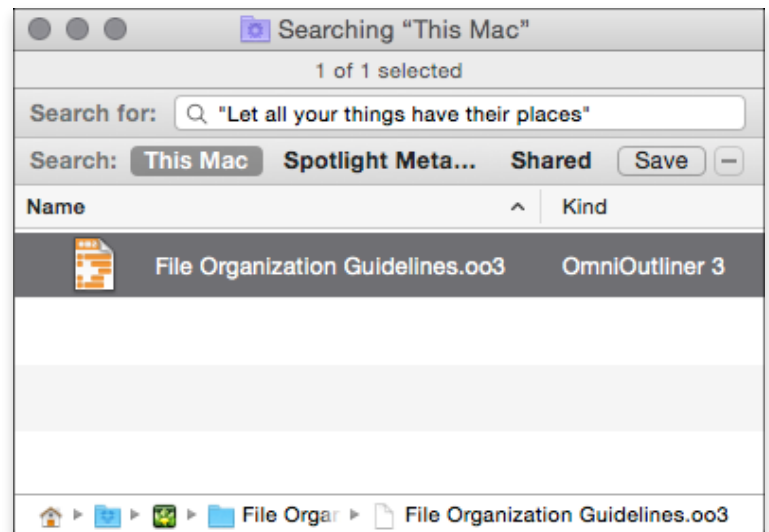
Searching “This Mac”

1 of 1 selected

Search for: "Let all your things have their places"

Search: This Mac Spotlight Meta... Shared Save

| Name | Kind |
|---|---|
| File Organization Guidelines.oo3 | OmniOutliner 3 |

File Orgar ▸ File Organization Guidelines.oo3